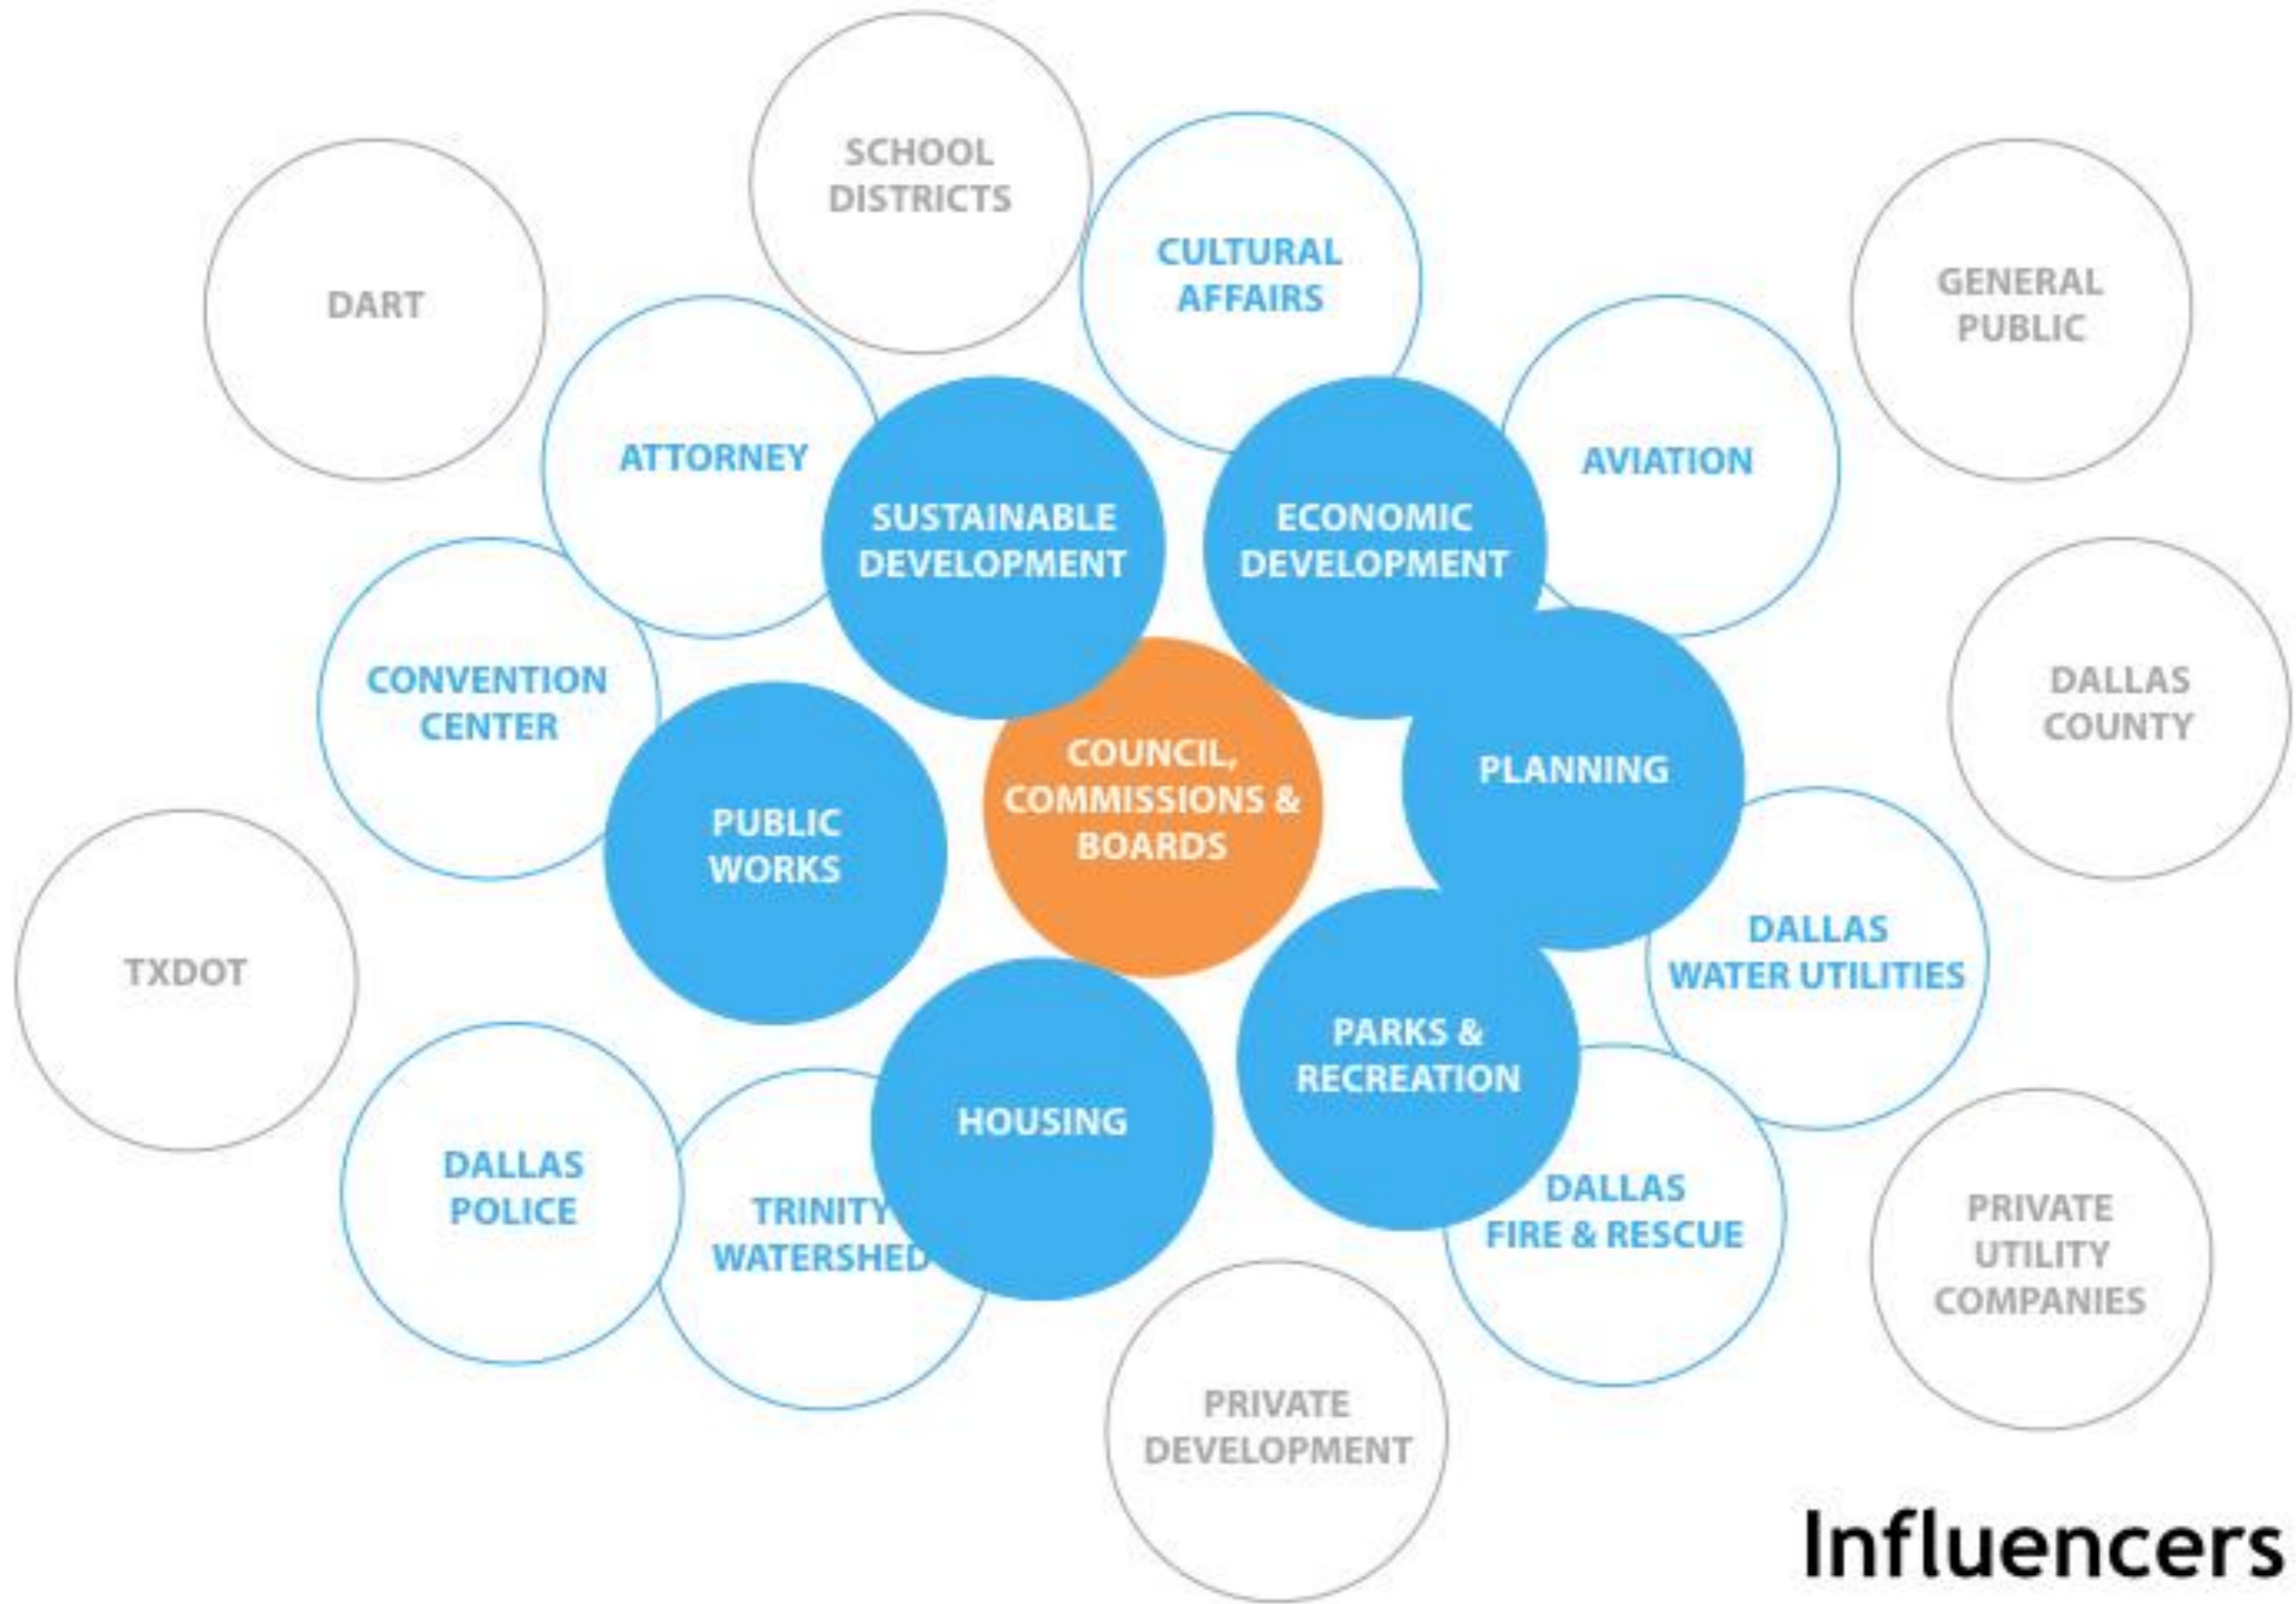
SCHOOL DISTRICTS

DART

CULTURAL AFFAIRS

GENERAL PUBLIC

ATTORNEY

AVIATION

SUSTAINABLE DEVELOPMENT

ECONOMIC DEVELOPMENT

CONVENTION CENTER

DALLAS COUNTY

COUNCIL, COMMISSIONS & BOARDS

PLANNING

PUBLIC WORKS

TXDOT

DALLAS WATER UTILITIES

PARKS & RECREATION

HOUSING

DALLAS POLICE

TRINITY WATERSHED

DALLAS FIRE & RESCUE

PRIVATE UTILITY COMPANIES

PRIVATE DEVELOPMENT

Influencers